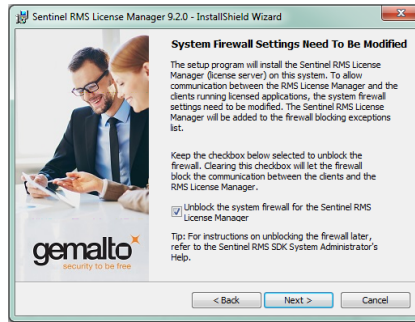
Sentinel RMS License Manager 9.2.0 - InstallShield Wizard

System Firewall Settings Need To Be Modified

The setup program will install the Sentinel RMS License Manager (license server) on this system. To allow communication between the RMS License Manager and the clients running licensed applications, the system firewall settings need to be modified. The Sentinel RMS License Manager will be added to the firewall blocking exceptions list.

Keep the checkbox below selected to unblock the firewall. Clearing this checkbox will let the firewall block the communication between the clients and the RMS License Manager.

Unblock the system firewall for the Sentinel RMS License Manager

Tip: For instructions on unblocking the firewall later, refer to the Sentinel RMS SDK System Administrator's Help.

gemalto
security to be free

< Back
Next >
Cancel